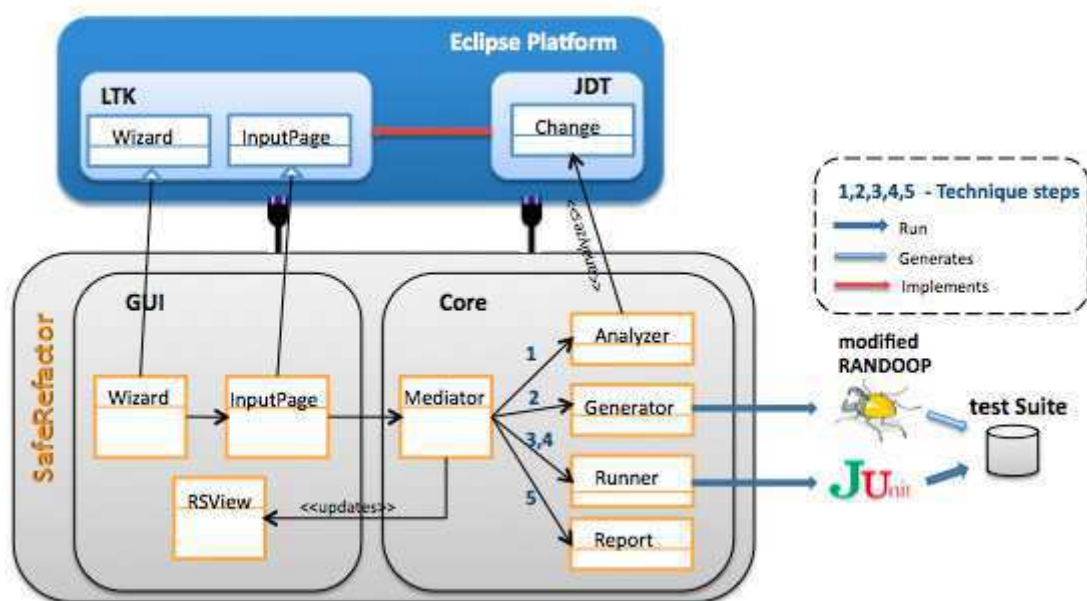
Eclipse Platform

LTK

Wizard

InputPage

JDT

Change

<<analyze>>

1,2,3,4,5 - Technique steps

Run

Generates

Implements

SafeRefactor

GUI

Core

Analyzer

1

modified RANDOOP

Wizard

InputPage

Mediator

2

Generator

test Suite

3,4

Runner

JUnit

RSView

<<updates>>

5

Report